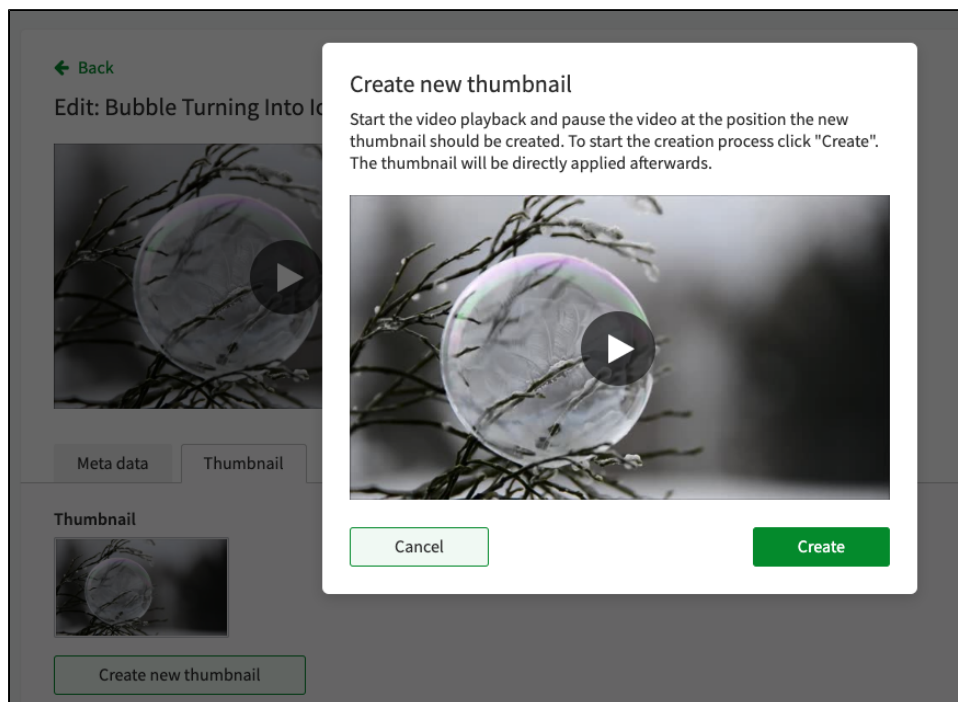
← Back

Edit: Bubble Turning Into Ic

Meta data

Thumbnail

Thumbnail

Create new thumbnail

Create new thumbnail

Start the video playback and pause the video at the position the new thumbnail should be created. To start the creation process click "Create". The thumbnail will be directly applied afterwards.

Cancel

Create